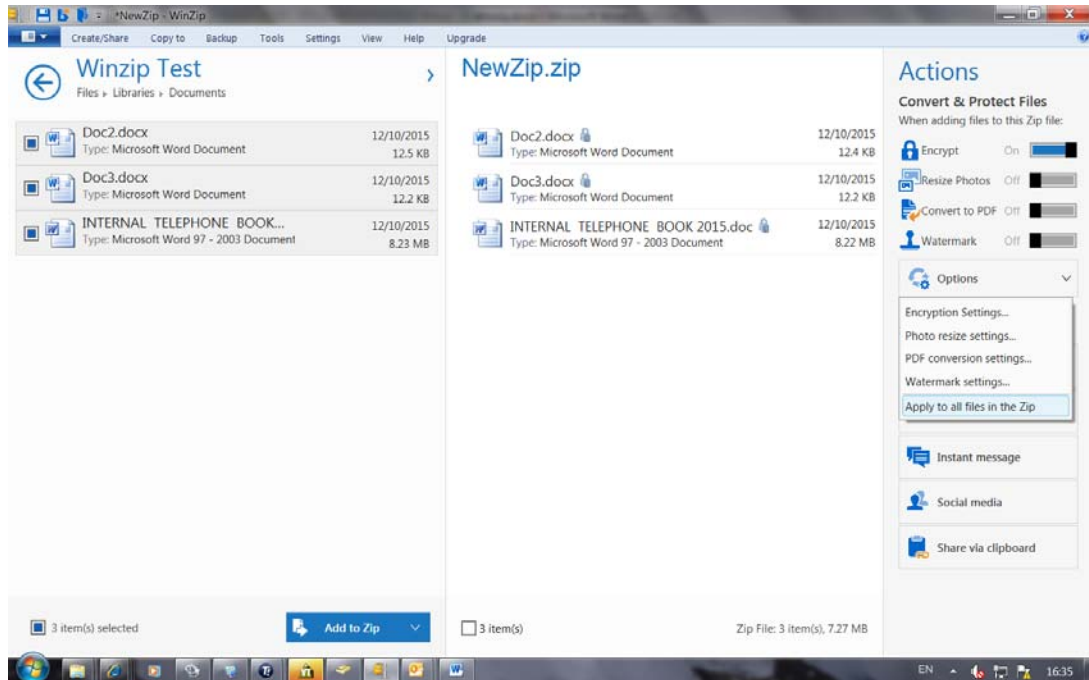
*NewZip - WinZip

Create/Share Copy to Backup Tools Settings View Help Upgrade

Winzip Test
Files › Libraries › Documents

Doc2.docx
Type: Microsoft Word Document
12/10/2015
12.5 KB

Doc3.docx
Type: Microsoft Word Document
12/10/2015
12.2 KB

INTERNAL TELEPHONE BOOK...
Type: Microsoft Word 97 - 2003 Document
12/10/2015
8.23 MB

3 item(s) selected
Add to Zip

NewZip.zip

Doc2.docx
Type: Microsoft Word Document
12/10/2015
12.4 KB

Doc3.docx
Type: Microsoft Word Document
12/10/2015
12.2 KB

INTERNAL TELEPHONE BOOK 2015.doc
Type: Microsoft Word 97 - 2003 Document
12/10/2015
8.22 MB

3 item(s)
Zip File: 3 item(s), 7.27 MB

Actions
Convert & Protect Files
When adding files to this Zip file:
Encrypt On
Resize Photos Off
Convert to PDF Off
Watermark Off
Options
Encryption Settings...
Photo resize settings...
PDF conversion settings...
Watermark settings...
Apply to all files in the Zip
Instant message
Social media
Share via clipboard

EN 16:35